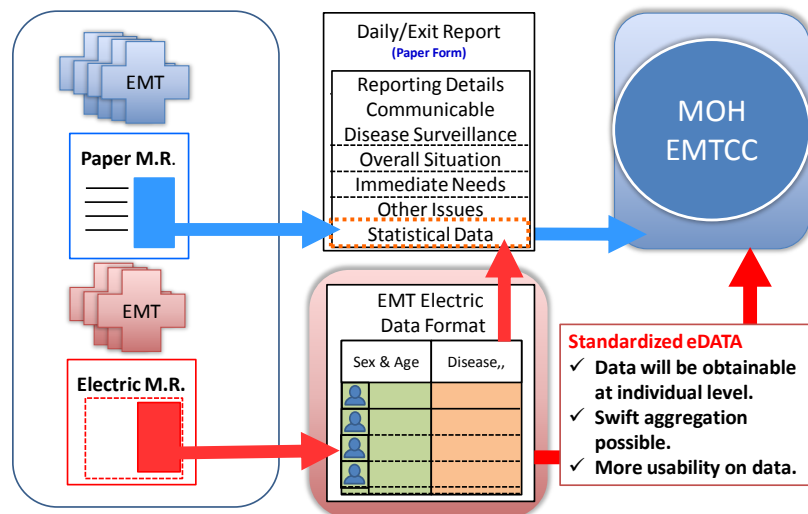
EMT

Paper M.R.

EMT

Electric M.R.

Daily/Exit Report
(Paper Form)

Reporting Details
Communicable Disease Surveillance
Overall Situation
Immediate Needs
Other Issues
Statistical Data

EMT Electric Data Format

| Sex & Age | Disease,, |
|---|---|
| | |
| | |
| | |
| | |

MOH EMTCC

Standardized eDATA
✓ Data will be obtainable at individual level.
✓ Swift aggregation possible.
✓ More usability on data.